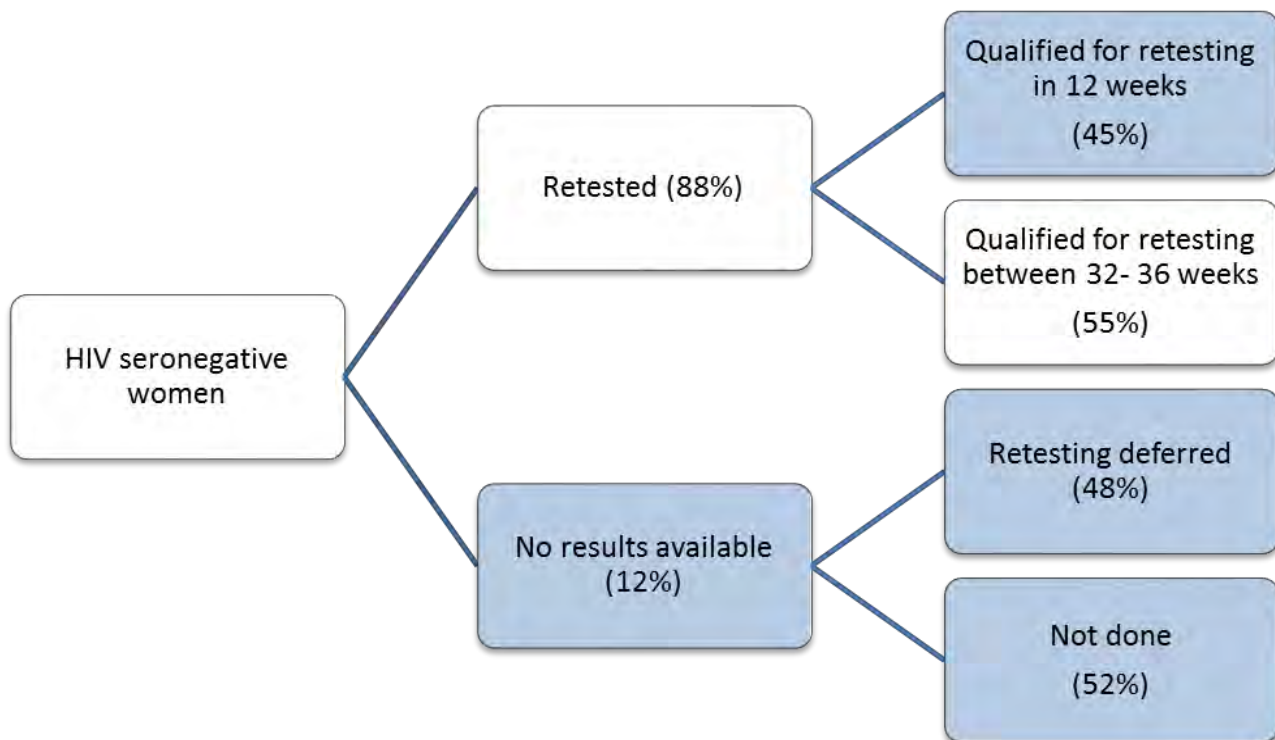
HIV seronegative women

Retested (88%)

Qualified for retesting in 12 weeks

(45%)

Qualified for retesting between 32- 36 weeks

(55%)

No results available (12%)

Retesting deferred (48%)

Not done

(52%)